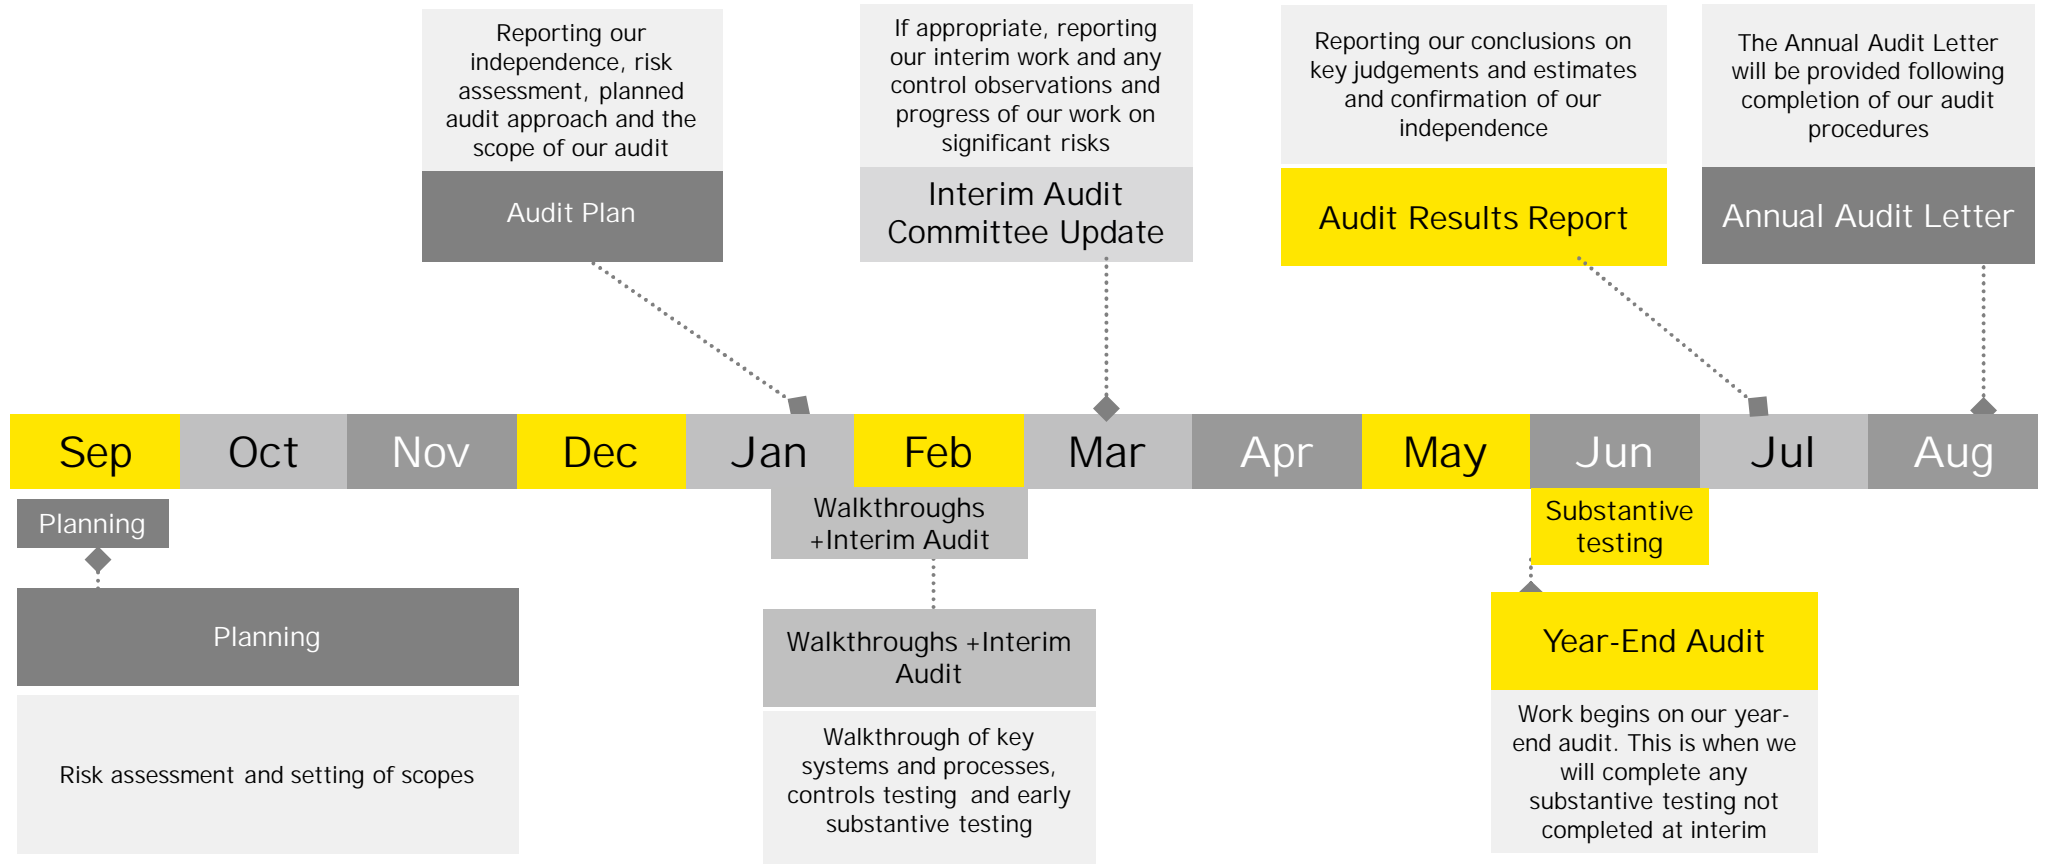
Reporting our independence, risk assessment, planned audit approach and the scope of our audit

Audit Plan

If appropriate, reporting our interim work and any control observations and progress of our work on significant risks

Interim Audit Committee Update

Reporting our conclusions on key judgements and estimates and confirmation of our independence

Audit Results Report

The Annual Audit Letter will be provided following completion of our audit procedures

Annual Audit Letter

| Sep | Oct | Nov | Dec | Jan | Feb | Mar | Apr | May | Jun | Jul | Aug |
|---|---|---|---|---|---|---|---|---|---|---|---|

Planning

Walkthroughs +Interim Audit

Substantive testing

Planning

Risk assessment and setting of scopes

Walkthroughs +Interim Audit

Walkthrough of key systems and processes, controls testing and early substantive testing

Year-End Audit

Work begins on our year-end audit. This is when we will complete any substantive testing not completed at interim